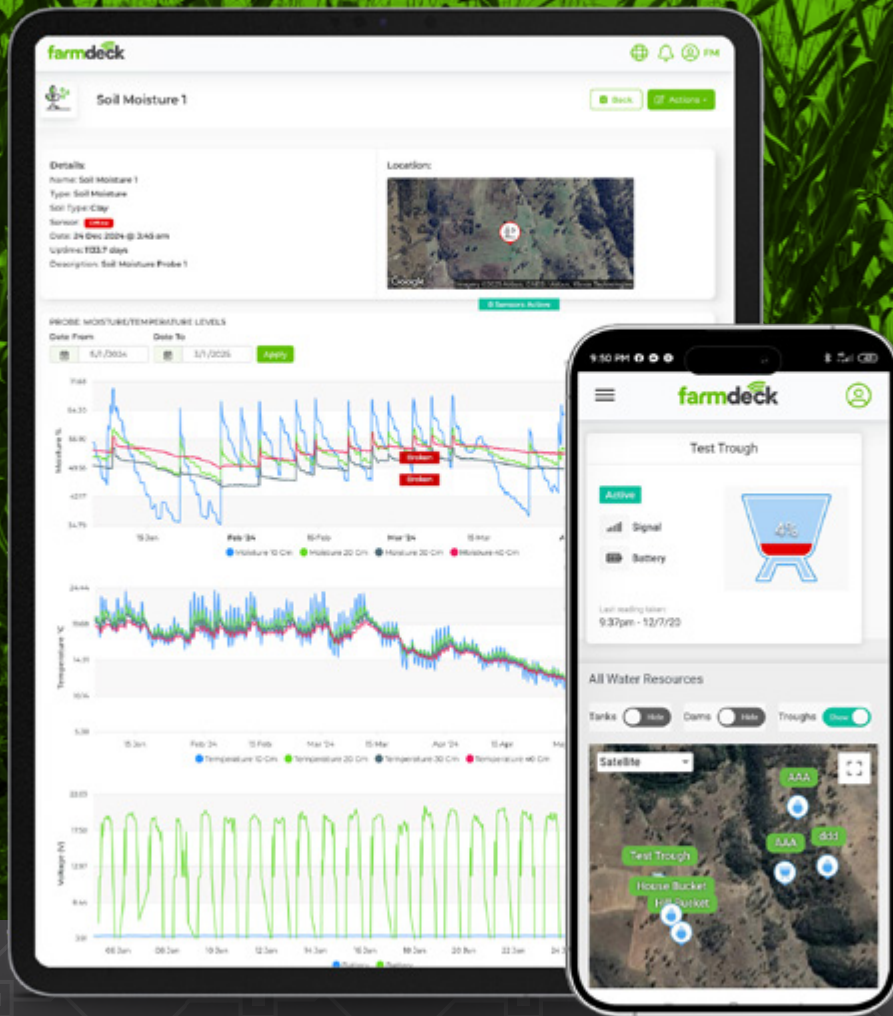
farmdeck

FM

Soil Moisture 1

Back

Actions

Details:
Name: Soil Moisture 1
Type: Soil Moisture
Soil Type: Clay
Sensor: Offline
Date: 24 Dec 2024 @ 3:46 am
Uptime: 1133.7 days
Description: Soil Moisture Probe 1

Location:

Google

8 Sensors Active

PROBE MOISTURE/TEMPERATURE LEVELS

Date From
5/1/2024

Date To
3/1/2025

Apply

Moisture %

71.68
64.30
56.92
49.55
42.17
34.79

Broken
Broken

15 Jan
Feb '24
15 Feb
Mar '24
15 Mar

Moisture 10 CM
Moisture 20 CM
Moisture 30 CM
Moisture 40 CM

Temperature °C

24.44
19.68
14.91
10.14
5.38

15 Jan
Feb '24
15 Feb
Mar '24
15 Mar
Apr '24
15 Apr

Temperature 10 CM
Temperature 20 CM
Temperature 30 CM
Temperature 40 CM

Voltage (V)

23.05
17.50
12.97
8.45
3.91

06 Jan
08 Jan
10 Jan
12 Jan
14 Jan
16 Jan
18 Jan
20 Jan
22 Jan
24 Jan

Battery
Battery

9:50 PM

farmdeck

Test Trough

Active

Signal

Battery

4%

Last reading taken:
9:37pm - 12/7/20

All Water Resources

Tanks
Hide

Dams
Hide

Troughs
Show

Satellite

AAA

AAA

ddd

Test Trough

House Bucket

Hill Bucket